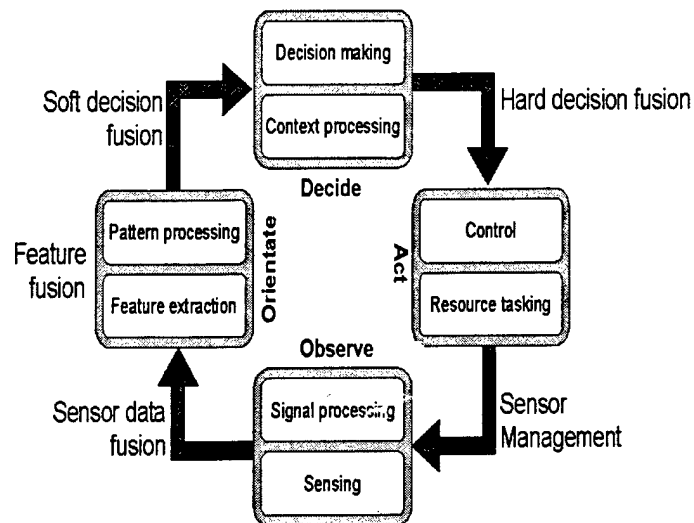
Decision making

Context processing

Decide

Soft decision fusion

Hard decision fusion

Pattern processing

Feature extraction

Orientate

Feature fusion

Act

Control

Resource tasking

Observe

Signal processing

Sensing

Sensor data fusion

Sensor Management